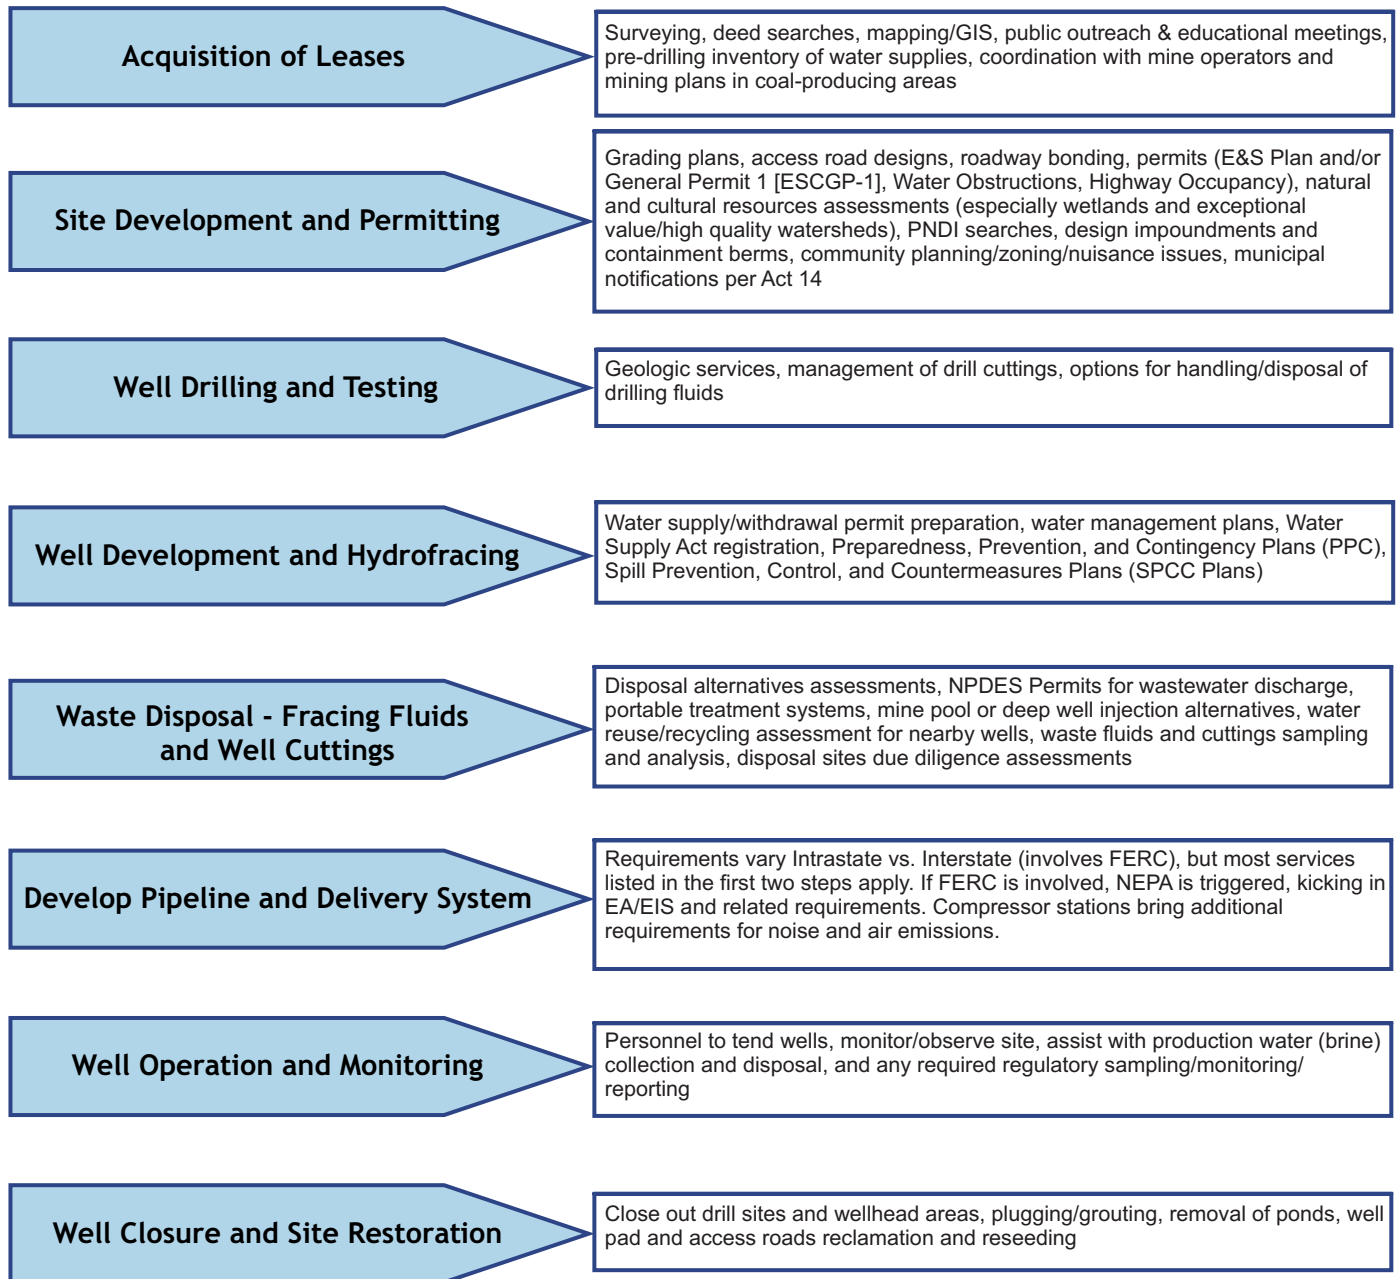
Acquisition of Leases

Surveying, deed searches, mapping/GIS, public outreach & educational meetings, pre-drilling inventory of water supplies, coordination with mine operators and mining plans in coal-producing areas

Site Development and Permitting

Grading plans, access road designs, roadway bonding, permits (E&S Plan and/or General Permit 1 [ESCGP-1], Water Obstructions, Highway Occupancy), natural and cultural resources assessments (especially wetlands and exceptional value/high quality watersheds), PNDI searches, design impoundments and containment berms, community planning/zoning/nuisance issues, municipal notifications per Act 14

Well Drilling and Testing

Geologic services, management of drill cuttings, options for handling/disposal of drilling fluids

Well Development and Hydrofracing

Water supply/withdrawal permit preparation, water management plans, Water Supply Act registration, Preparedness, Prevention, and Contingency Plans (PPC), Spill Prevention, Control, and Countermeasures Plans (SPCC Plans)

Waste Disposal - Fracing Fluids and Well Cuttings

Disposal alternatives assessments, NPDES Permits for wastewater discharge, portable treatment systems, mine pool or deep well injection alternatives, water reuse/recycling assessment for nearby wells, waste fluids and cuttings sampling and analysis, disposal sites due diligence assessments

Develop Pipeline and Delivery System

Requirements vary Intrastate vs. Interstate (involves FERC), but most services listed in the first two steps apply. If FERC is involved, NEPA is triggered, kicking in EA/EIS and related requirements. Compressor stations bring additional requirements for noise and air emissions.

Well Operation and Monitoring

Personnel to tend wells, monitor/observe site, assist with production water (brine) collection and disposal, and any required regulatory sampling/monitoring/reporting

Well Closure and Site Restoration

Close out drill sites and wellhead areas, plugging/grouting, removal of ponds, well pad and access roads reclamation and reseeding